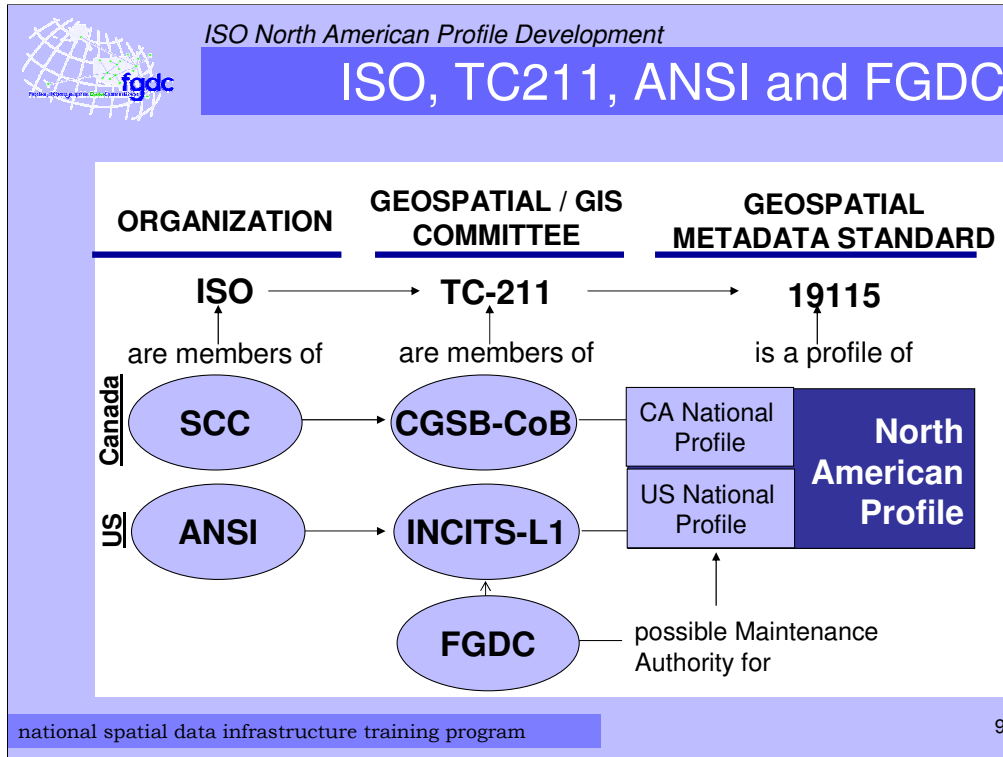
fgdc

Federal Geographic Data Committee

ISO North American Profile Development

ISO, TC211, ANSI and FGDC

ORGANIZATION

GEOSPATIAL / GIS COMMITTEE

GEOSPATIAL METADATA STANDARD

ISO

TC-211

19115

are members of

are members of

is a profile of

Canada

SCC

CGSB-CoB

CA National Profile

North American Profile

US

ANSI

INCITS-L1

US National Profile

FGDC

possible Maintenance Authority for

national spatial data infrastructure training program

9